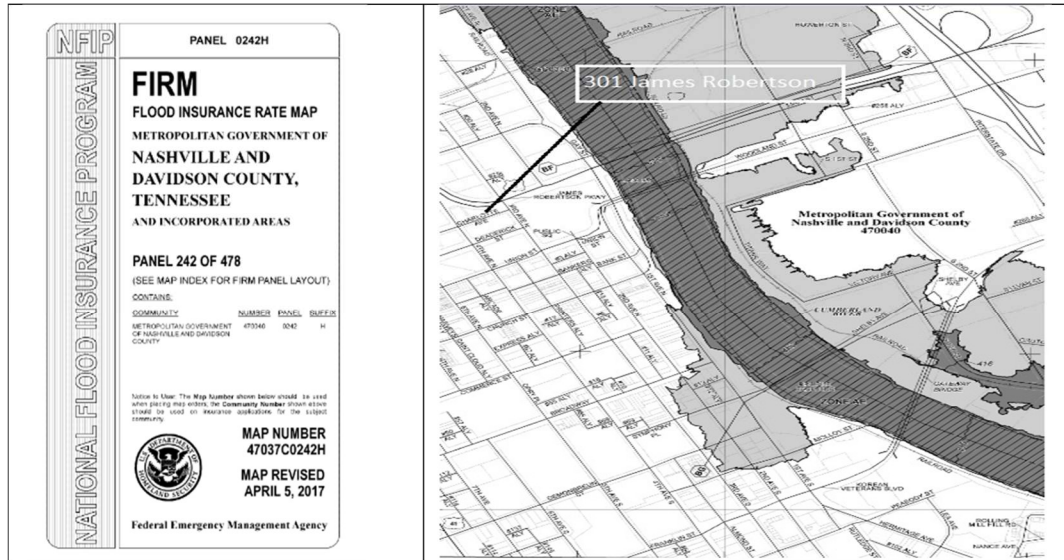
NFIP

NATIONAL FLOOD INSURANCE PROGRAM

PANEL 0242H

FIRM
FLOOD INSURANCE RATE MAP
METROPOLITAN GOVERNMENT OF
NASHVILLE AND DAVIDSON COUNTY, TENNESSEE
AND INCORPORATED AREAS

PANEL 242 OF 478
(SEE MAP INDEX FOR FIRM PANEL LAYOUT)

CONTAINS:

| COMMUNITY | NUMBER | PANEL | SUFFIX |
|---|---|---|---|
| METROPOLITAN GOVERNMENT OF NASHVILLE AND DAVIDSON COUNTY | 470040 | 0242 | H |

Notice to User: The Map Number shown below should be used when placing map orders; the Community Number shown above should be used on insurance applications for the subject community.

DEPARTMENT OF HOMELAND SECURITY

MAP NUMBER
47037C0242H

MAP REVISED
APRIL 5, 2017

Federal Emergency Management Agency

301 James Robertson

Metropolitan Government of Nashville and Davidson County 470040

JAMES ROBERTSON PKWY

CHARLOTTE

PUBLIC SQ

UNION ST

CHURCH ST

COMMERCE ST

BROADWAY

SYMPHONY PL

DEMONBREUN ST

WOODLAND ST

CUMBERLAND RIVER

SHELBY ST

GALLATIN

KOREAN VETERANS BLVD

PEABODY ST

HERMITAGE AVE

RAILROAD

ZONE AE

MCGAVOCK ST

FRANKLIN ST

416

BF